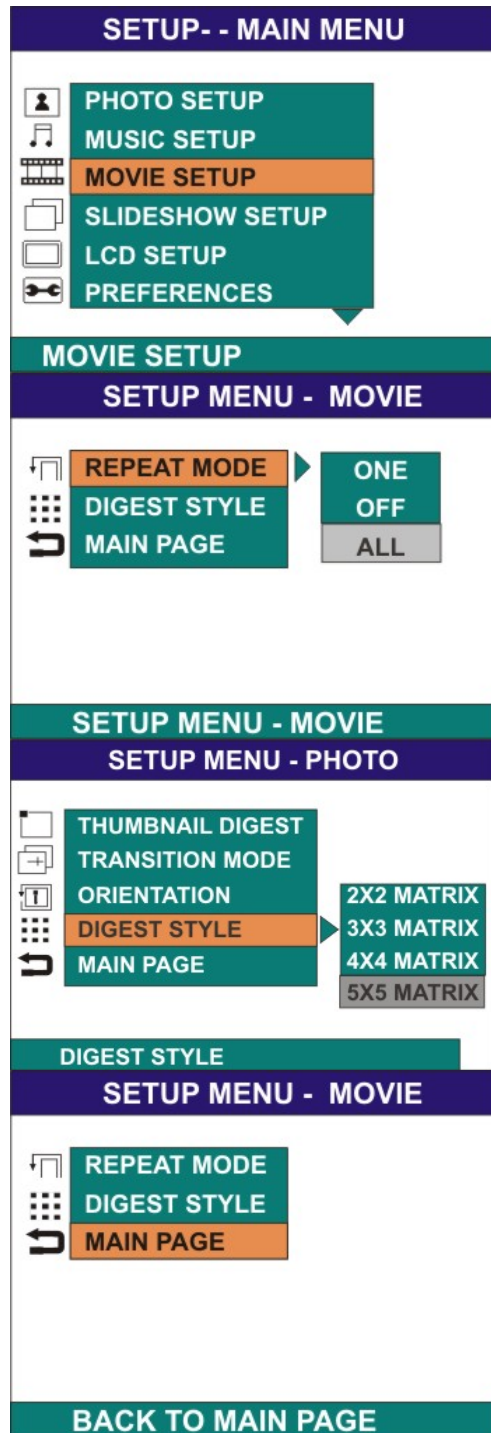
SETUP- - MAIN MENU

PHOTO SETUP
MUSIC SETUP
MOVIE SETUP
SLIDESHOW SETUP
LCD SETUP
PREFERENCES

MOVIE SETUP

SETUP MENU - MOVIE

REPEAT MODE
DIGEST STYLE
MAIN PAGE

ONE
OFF
ALL

SETUP MENU - MOVIE

SETUP MENU - PHOTO

THUMBNAIL DIGEST
TRANSITION MODE
ORIENTATION
DIGEST STYLE
MAIN PAGE

2X2 MATRIX
3X3 MATRIX
4X4 MATRIX
5X5 MATRIX

DIGEST STYLE

SETUP MENU - MOVIE

REPEAT MODE
DIGEST STYLE
MAIN PAGE

BACK TO MAIN PAGE